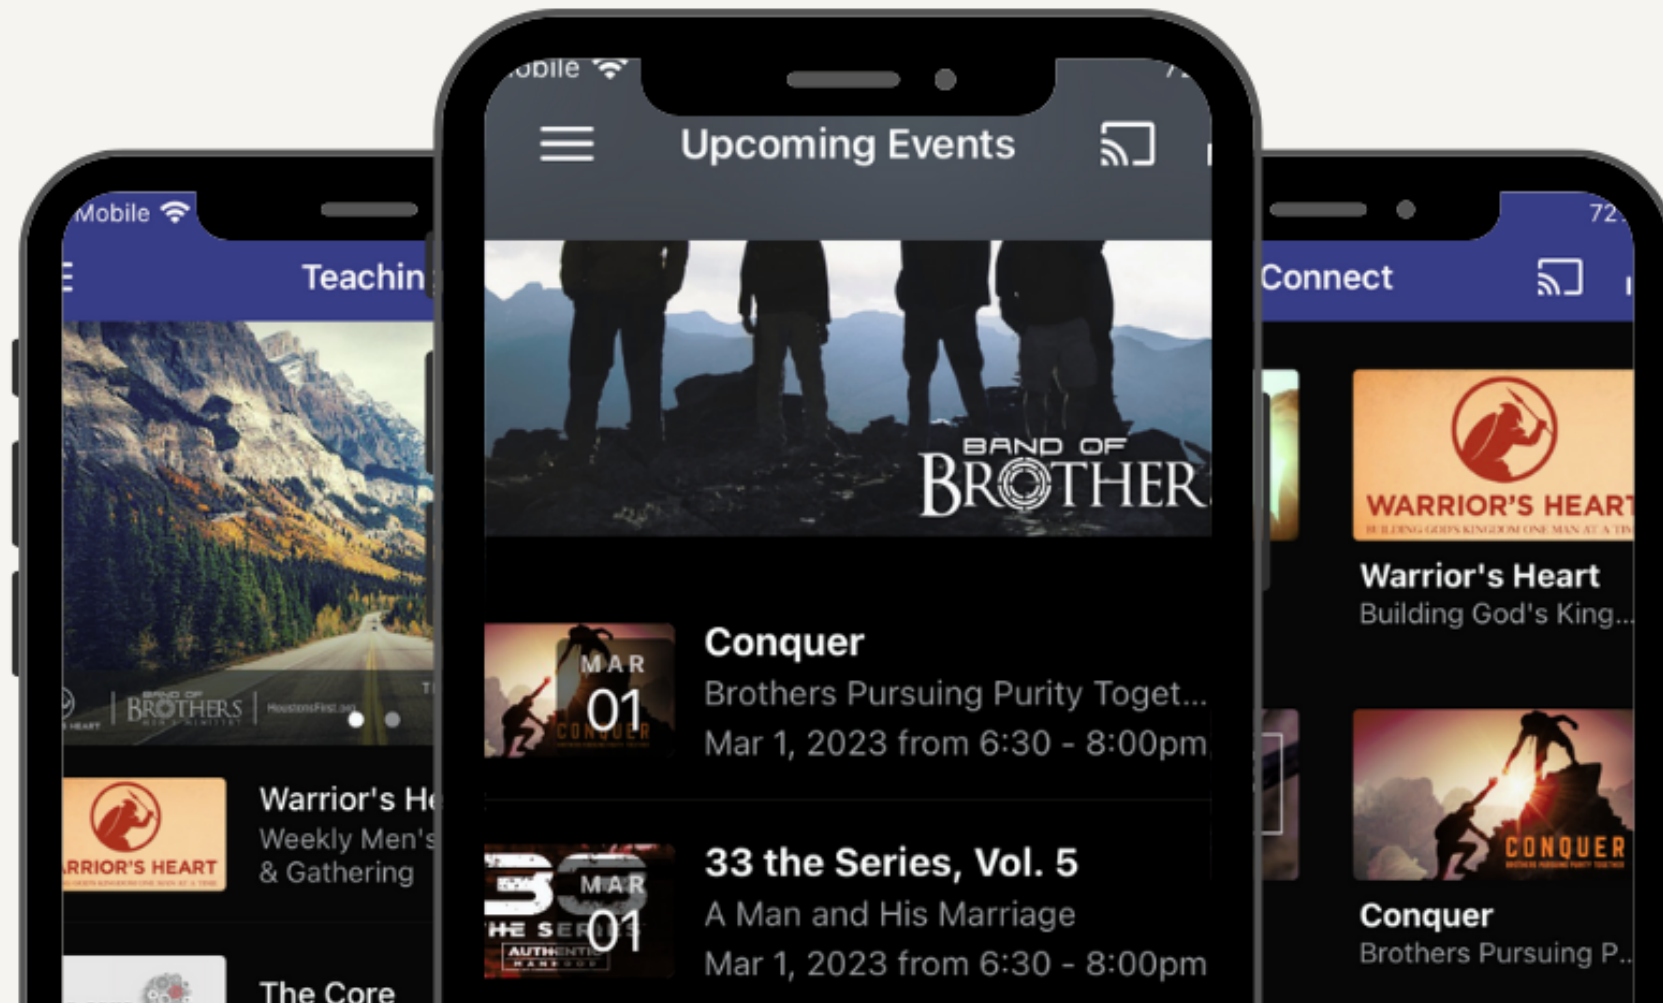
Mobile

Teachin

BROTHERS

Warrior's He
Weekly Men's
& Gathering

RRIOR'S HEART

The Core

obile

Upcoming Events

BAND OF
BROTHER

MAR
01
CONQUER

Conquer
Brothers Pursuing Purity Toget...
Mar 1, 2023 from 6:30 - 8:00pm

MAR
01

33 the Series, Vol. 5
A Man and His Marriage
Mar 1, 2023 from 6:30 - 8:00pm

72

Connect

WARRIOR'S HEART

Warrior's Heart
Building God's King...

CONQUER

Conquer
Brothers Pursuing P...